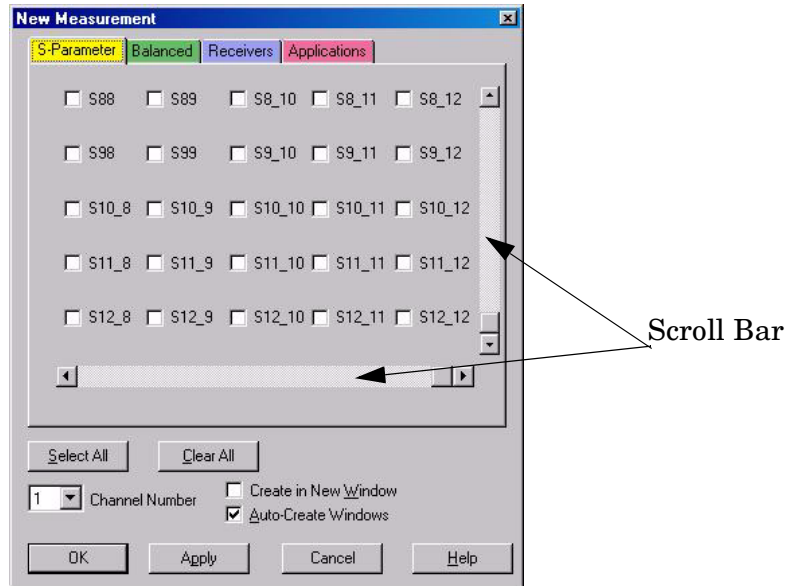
New Measurement

S-Parameter | Balanced | Receivers | Applications

S88 S89 S8_10 S8_11 S8_12

S98 S99 S9_10 S9_11 S9_12

S10_8 S10_9 S10_10 S10_11 S10_12

S11_8 S11_9 S11_10 S11_11 S11_12

S12_8 S12_9 S12_10 S12_11 S12_12

Scroll Bar

Select All | Clear All

1 Channel Number

Create in New Window

Auto-Create Windows

OK | Apply | Cancel | Help